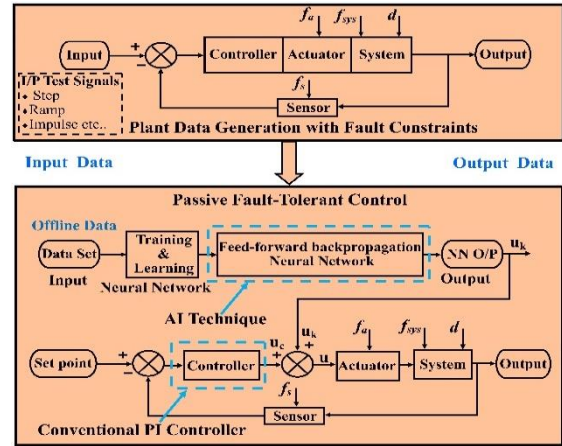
$f_a$ $f_{sys}$ $d$

Input + − Controller Actuator System Output

$f_s$

Sensor

I/P Test Signals
• Step
• Ramp
• Impulse etc.

Plant Data Generation with Fault Constraints

Input Data

Output Data

Passive Fault-Tolerant Control

Offline Data

Data Set
Input

Training & Learning
Neural Network

Feed-forward backpropagation Neural Network

NN O/P
Output

$u_k$

AI Technique

$u_k$

$f_a$ $f_{sys}$ $d$

Set point + − Controller $u_c$ + + $u$ Actuator System Output

$f_s$

Sensor

Conventional PI Controller